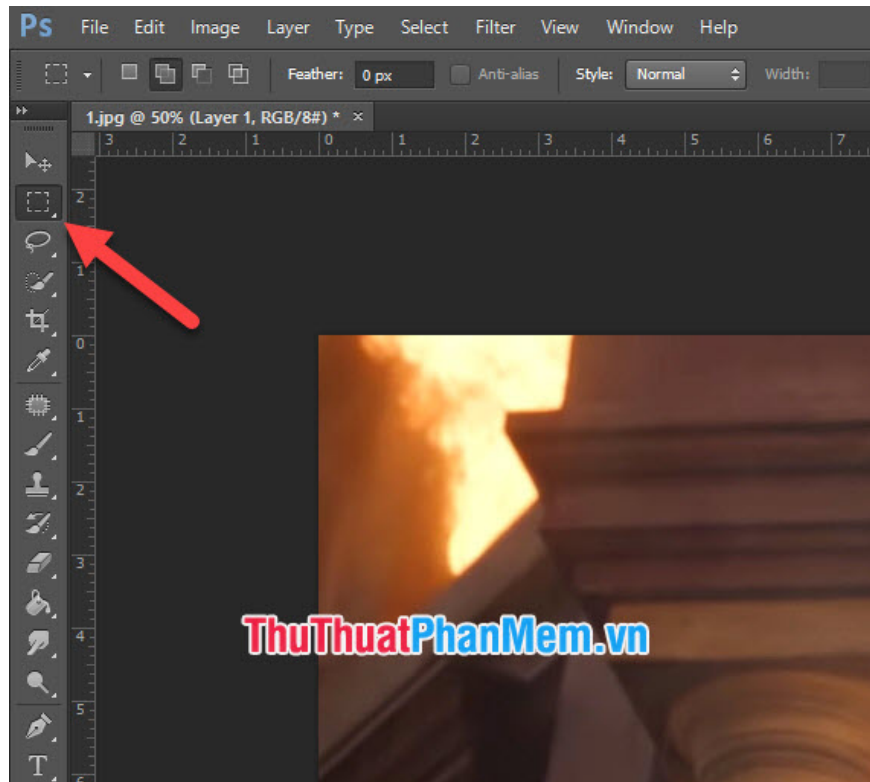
Ps File Edit Image Layer Type Select Filter View Window Help

Feather: 0 px Anti-alias Style: Normal Width:

1.jpg @ 50% (Layer 1, RGB/8#) * ×

3 2 1 0 1 2 3 4 5 6 7

2 1 0 1 2 3 4 5 6

T

ThuThuatPhanMem.vn